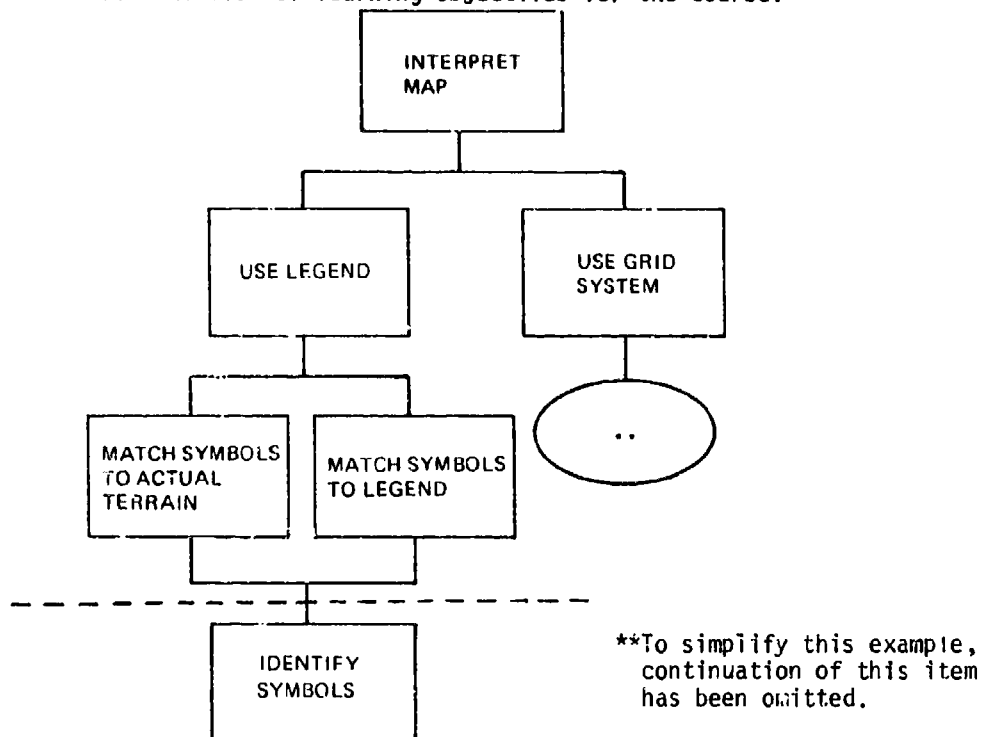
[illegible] learning objectives for the course.

INTERPRET MAP

USE LEGEND

USE GRID SYSTEM

..

MATCH SYMBOLS TO ACTUAL TERRAIN

MATCH SYMBOLS TO LEGEND

IDENTIFY SYMBOLS

**To simplify this example, continuation of this item has been omitted.